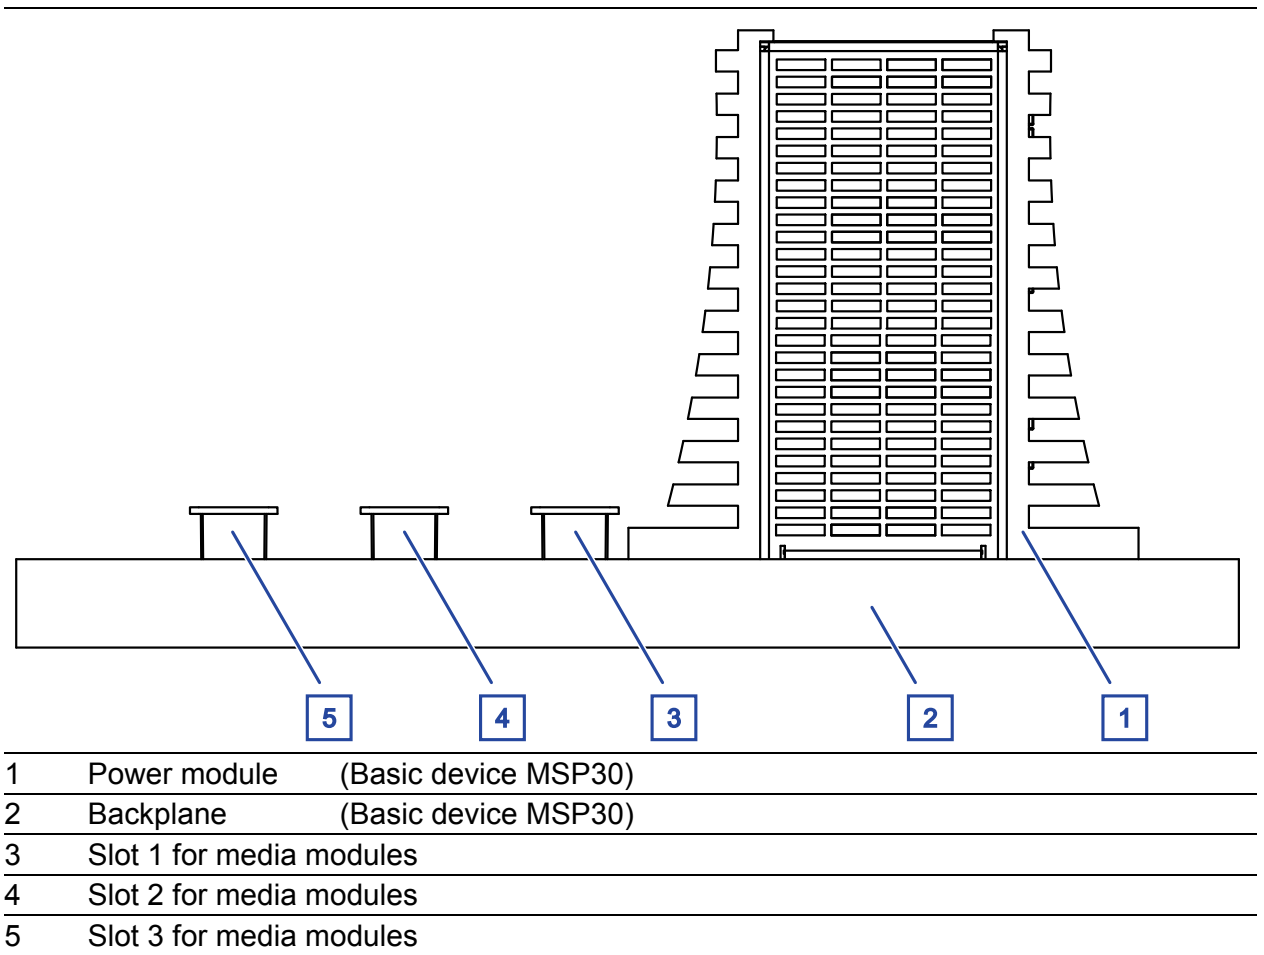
5 4 3 2 1

| | | |
|---|---|---|
| 1 | Power module | (Basic device MSP30) |
| 2 | Backplane | (Basic device MSP30) |
| 3 | Slot 1 for media modules | |
| 4 | Slot 2 for media modules | |
| 5 | Slot 3 for media modules | |